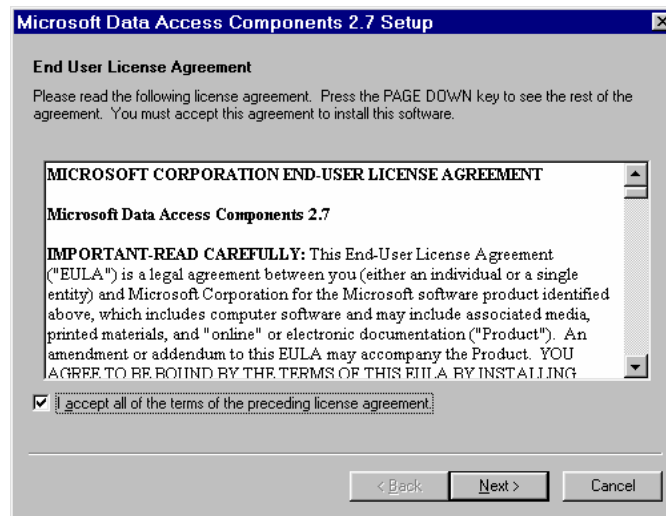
Microsoft Data Access Components 2.7 Setup

End User License Agreement

Please read the following license agreement. Press the PAGE DOWN key to see the rest of the agreement. You must accept this agreement to install this software.

MICROSOFT CORPORATION END-USER LICENSE AGREEMENT

Microsoft Data Access Components 2.7

IMPORTANT-READ CAREFULLY: This End-User License Agreement ("EULA") is a legal agreement between you (either an individual or a single entity) and Microsoft Corporation for the Microsoft software product identified above, which includes computer software and may include associated media, printed materials, and "online" or electronic documentation ("Product"). An amendment or addendum to this EULA may accompany the Product. YOU AGREE TO BE BOUND BY THE TERMS OF THIS EULA BY INSTALLING

I accept all of the terms of the preceding license agreement.

< Back

Next >

Cancel